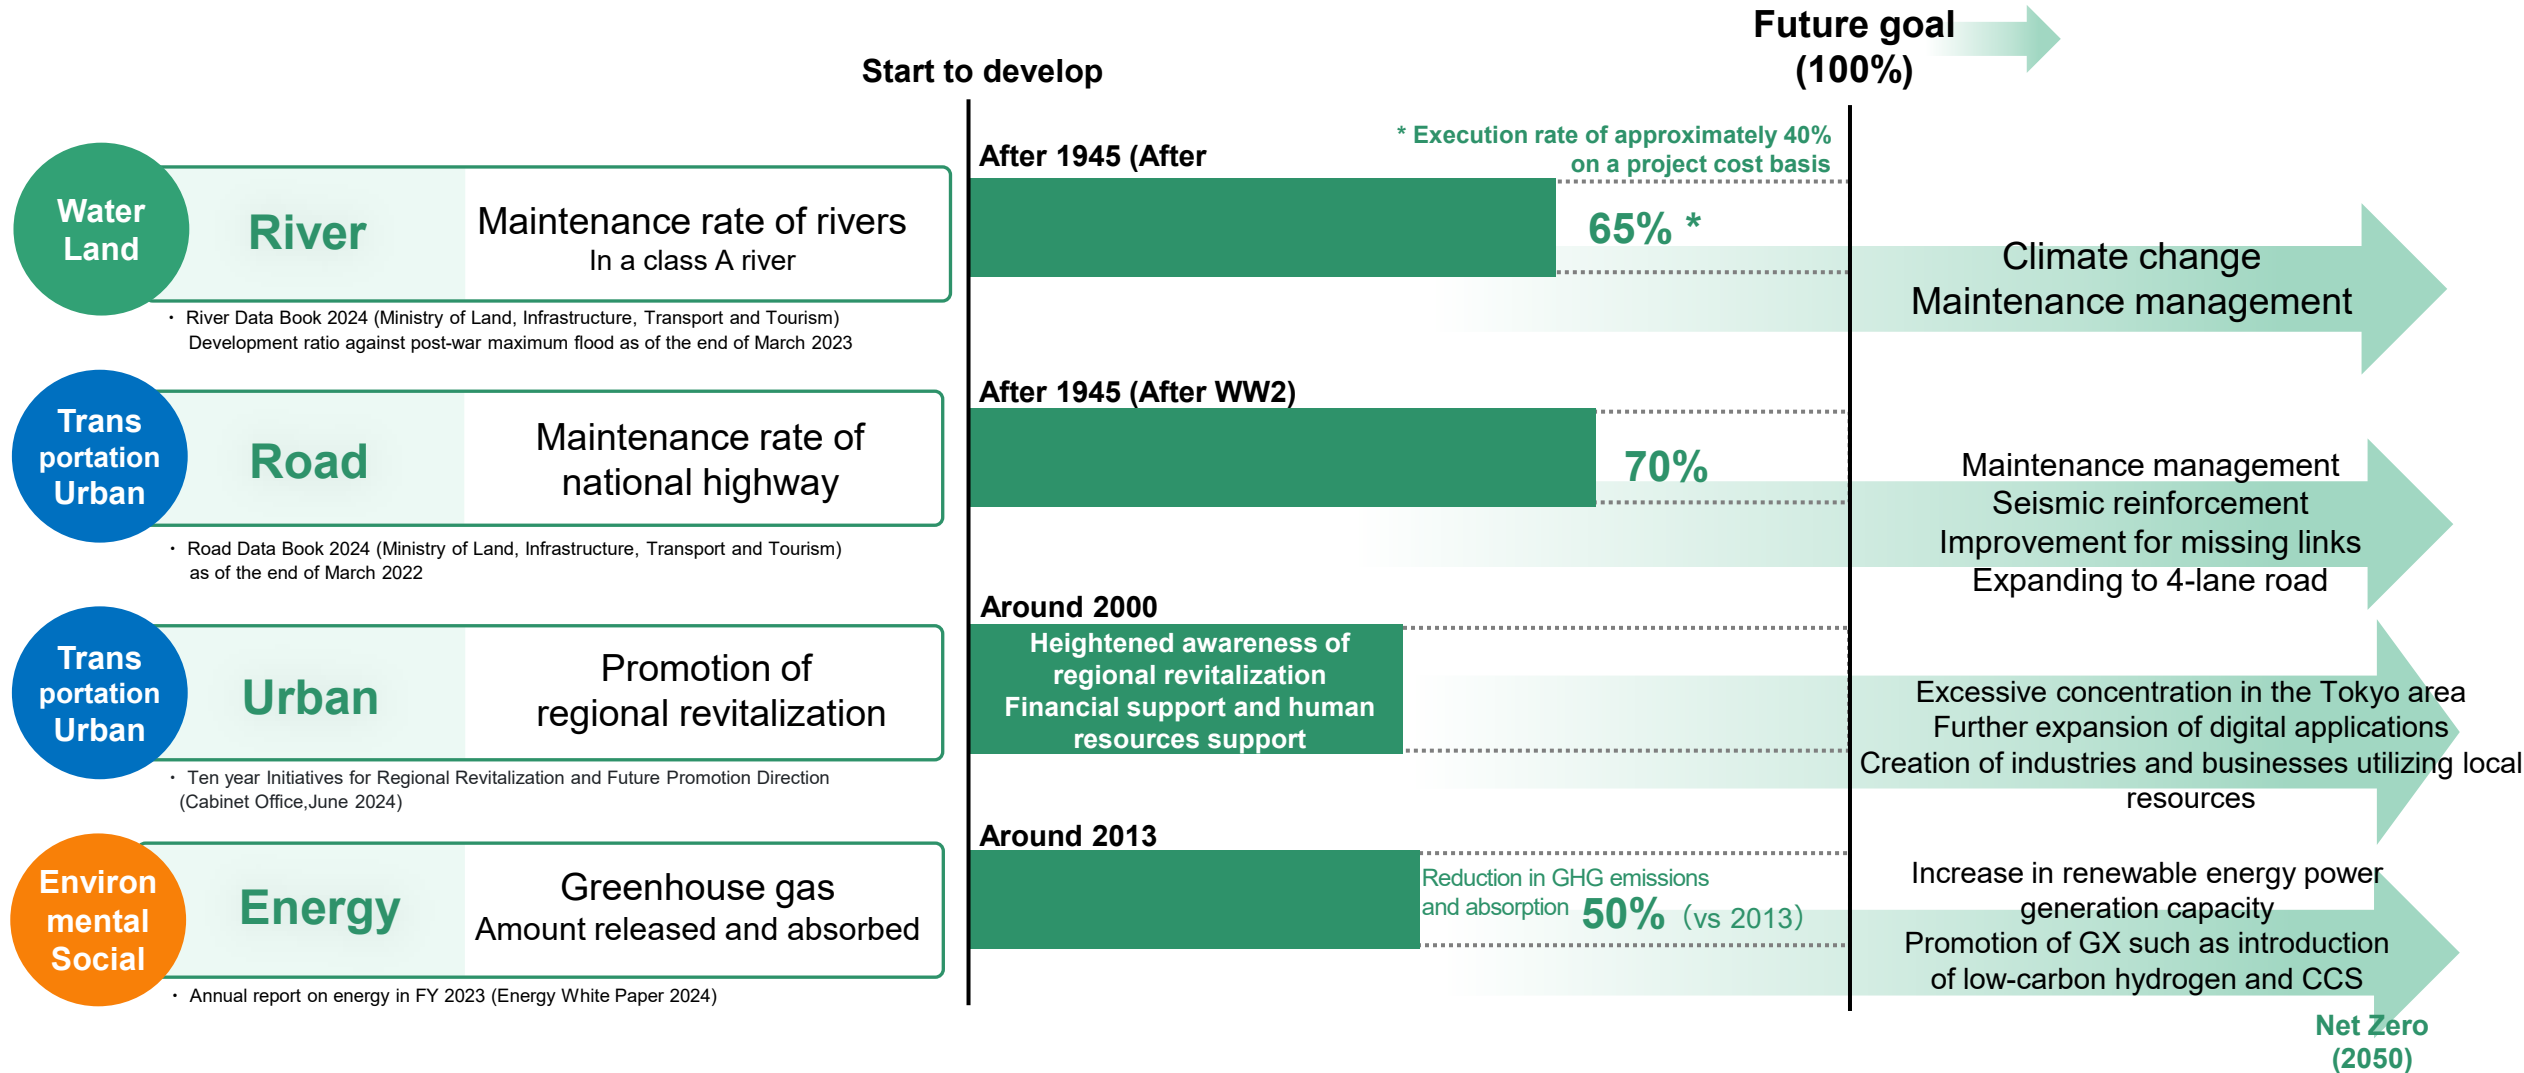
Future goal (100%)

Start to develop

Water Land

River

Maintenance rate of rivers
In a class A river

・ River Data Book 2024 (Ministry of Land, Infrastructure, Transport and Tourism) Development ratio against post-war maximum flood as of the end of March 2023

After 1945 (After

* Execution rate of approximately 40% on a project cost basis

65% *

Climate change
Maintenance management

Trans portation Urban

Road

Maintenance rate of national highway

・ Road Data Book 2024 (Ministry of Land, Infrastructure, Transport and Tourism) as of the end of March 2022

After 1945 (After WW2)

70%

Maintenance management
Seismic reinforcement
Improvement for missing links
Expanding to 4-lane road

Trans portation Urban

Urban

Promotion of regional revitalization

・ Ten year Initiatives for Regional Revitalization and Future Promotion Direction (Cabinet Office,June 2024)

Around 2000

Heightened awareness of regional revitalization
Financial support and human resources support

Excessive concentration in the Tokyo area
Further expansion of digital applications
Creation of industries and businesses utilizing local resources

Environ mental Social

Energy

Greenhouse gas
Amount released and absorbed

・ Annual report on energy in FY 2023 (Energy White Paper 2024)

Around 2013

Reduction in GHG emissions and absorption 50% (vs 2013)

Increase in renewable energy power generation capacity
Promotion of GX such as introduction of low-carbon hydrogen and CCS

Net Zero (2050)